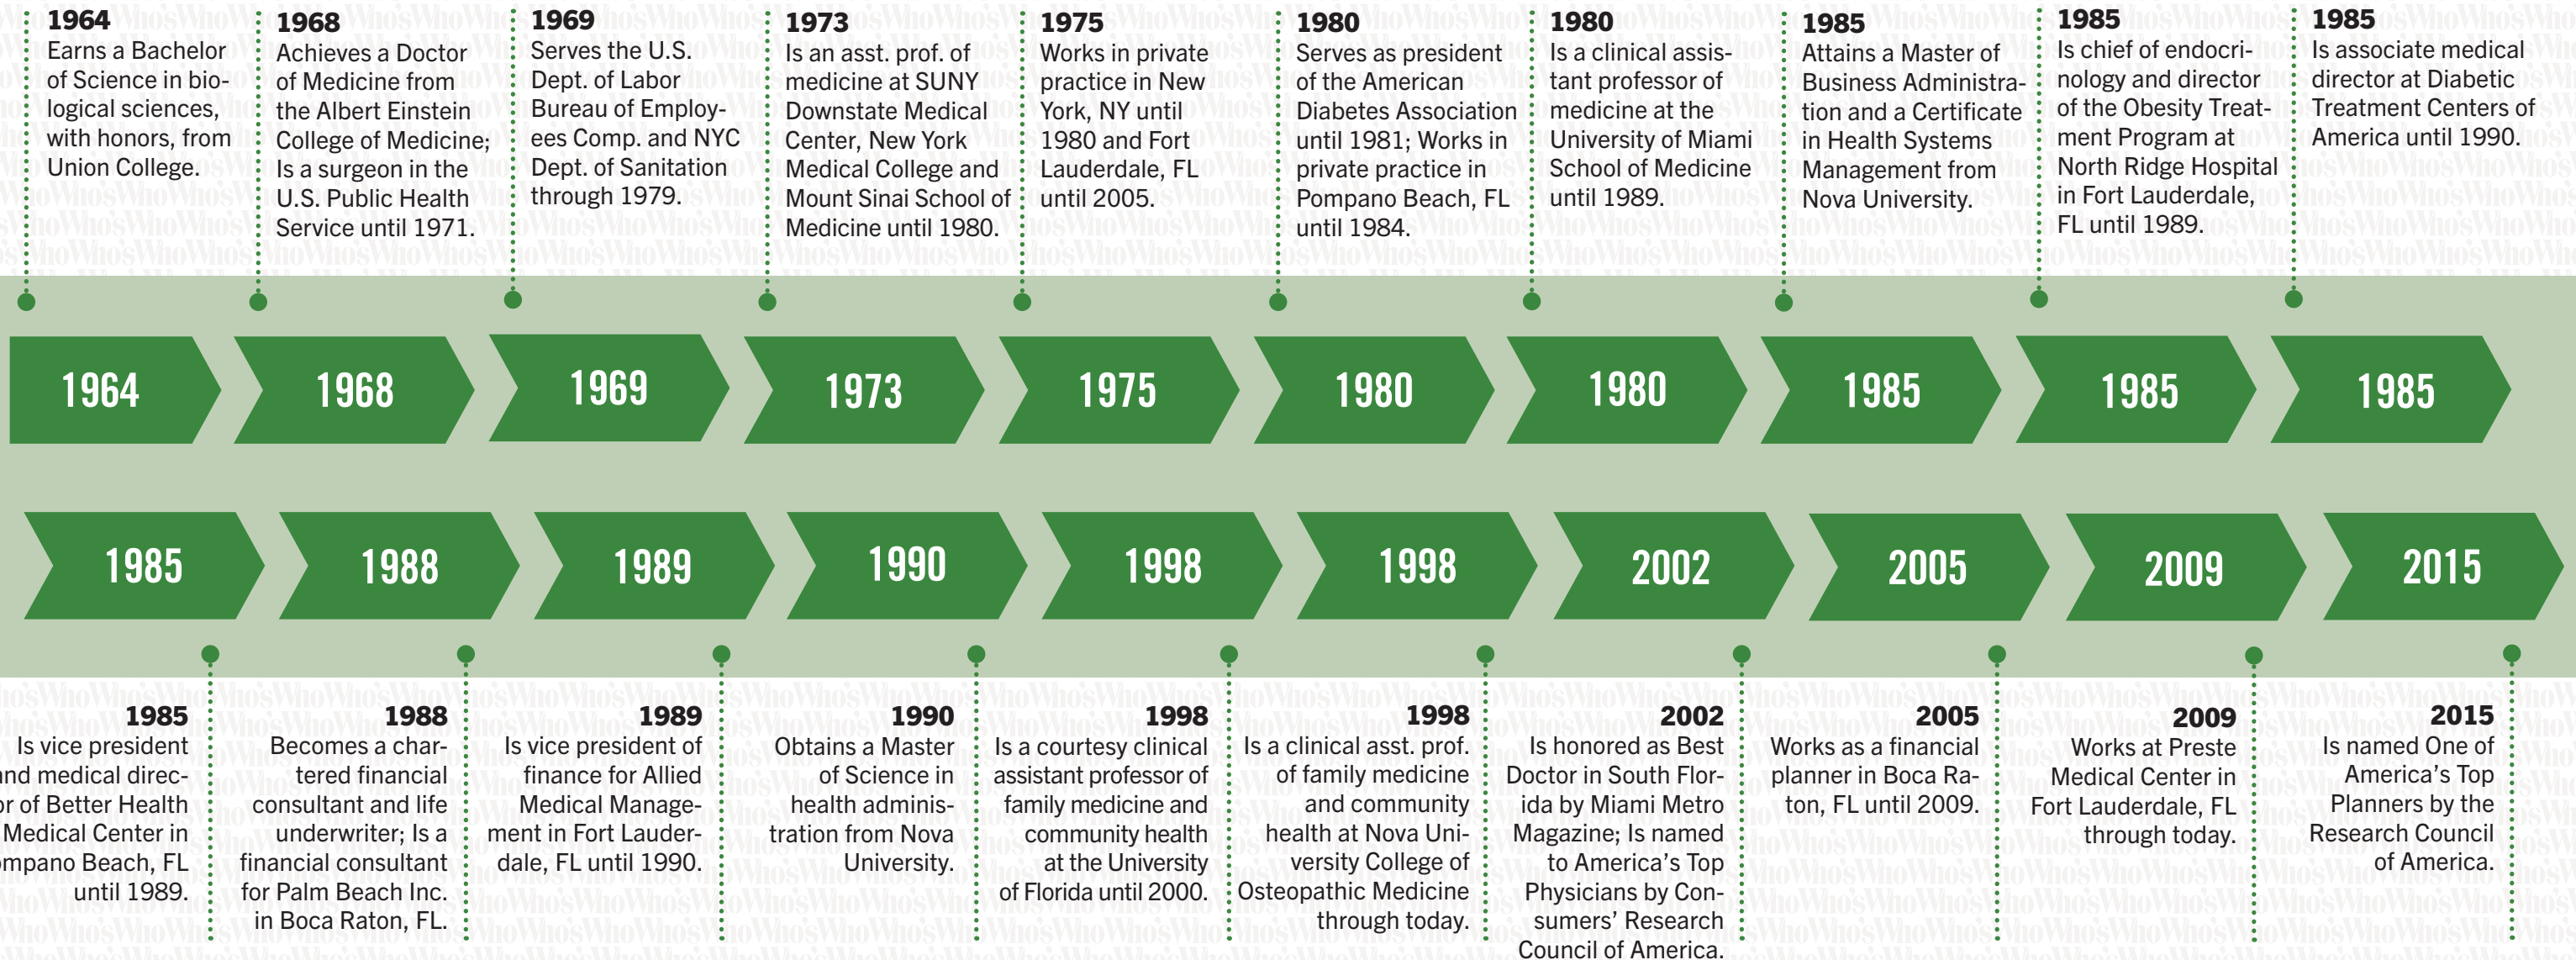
1964
Earns a Bachelor of Science in biological sciences, with honors, from Union College.

1968
Achieves a Doctor of Medicine from the Albert Einstein College of Medicine; Is a surgeon in the U.S. Public Health Service until 1971.

1969
Serves the U.S. Dept. of Labor Bureau of Employees Comp. and NYC Dept. of Sanitation through 1979.

1973
Is an asst. prof. of medicine at SUNY Downstate Medical Center, New York Medical College and Mount Sinai School of Medicine until 1980.

1975
Works in private practice in New York, NY until 1980 and Fort Lauderdale, FL until 2005.

1980
Serves as president of the American Diabetes Association until 1981; Works in private practice in Pompano Beach, FL until 1984.

1980
Is a clinical assistant professor of medicine at the University of Miami School of Medicine until 1989.

1985
Attains a Master of Business Administration and a Certificate in Health Systems Management from Nova University.

1985
Is chief of endocrinology and director of the Obesity Treatment Program at North Ridge Hospital in Fort Lauderdale, FL until 1989.

1985
Is associate medical director at Diabetic Treatment Centers of America until 1990.

1964

1968

1969

1973

1975

1980

1980

1985

1985

1985

1985

1988

1989

1990

1998

1998

2002

2005

2009

2015

1985
Is vice president and medical director of Better Health Medical Center in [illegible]mpano Beach, FL until 1989.

1988
Becomes a chartered financial consultant and life underwriter; Is a financial consultant for Palm Beach Inc. in Boca Raton, FL.

1989
Is vice president of finance for Allied Medical Management in Fort Lauderdale, FL until 1990.

1990
Obtains a Master of Science in health administration from Nova University.

1998
Is a courtesy clinical assistant professor of family medicine and community health at the University of Florida until 2000.

1998
Is a clinical asst. prof. of family medicine and community health at Nova University College of Osteopathic Medicine through today.

2002
Is honored as Best Doctor in South Florida by Miami Metro Magazine; Is named to America's Top Physicians by Consumers' Research Council of America.

2005
Works as a financial planner in Boca Raton, FL until 2009.

2009
Works at Preste Medical Center in Fort Lauderdale, FL through today.

2015
Is named One of America's Top Planners by the Research Council of America.